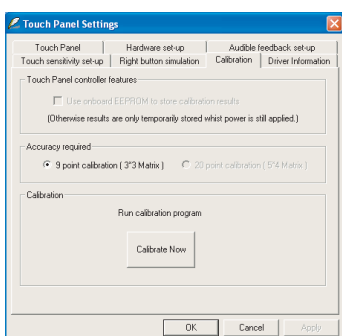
Touch Panel Settings

Touch Panel | Hardware set-up | Audible feedback set-up
Touch sensitivity set-up | Right button simulation | Calibration | Driver Information

Touch Panel controller features

Use onboard EEPROM to store calibration results

(Otherwise results are only temporarily stored whist power is still applied.)

Accuracy required

9 point calibration ( 3*3 Matrix )

20 point calibration ( 5*4 Matrix )

Calibration

Run calibration program

Calibrate Now

OK Cancel Apply